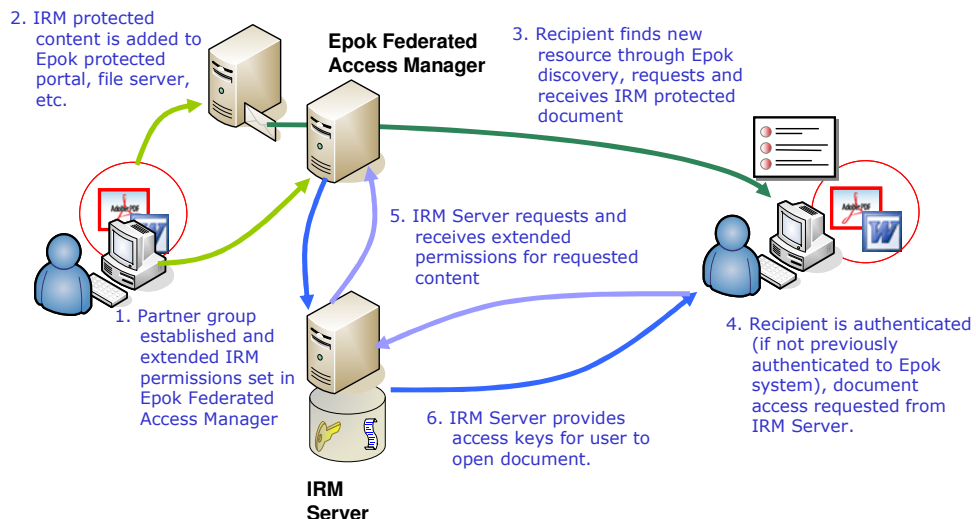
2. IRM protected content is added to Epok protected portal, file server, etc.

Epok Federated Access Manager

3. Recipient finds new resource through Epok discovery, requests and receives IRM protected document

5. IRM Server requests and receives extended permissions for requested content

1. Partner group established and extended IRM permissions set in Epok Federated Access Manager

4. Recipient is authenticated (if not previously authenticated to Epok system), document access requested from IRM Server.

6. IRM Server provides access keys for user to open document.

IRM Server